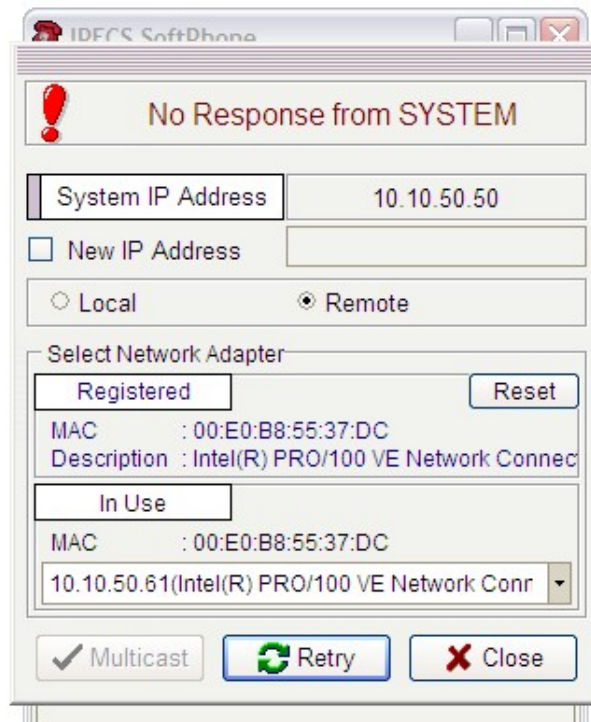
IPECS SoftPhone

No Response from SYSTEM

System IP Address
10.10.50.50

New IP Address

Local
Remote

Select Network Adapter

Registered
Reset

MAC : 00:E0:B8:55:37:DC
Description : Intel(R) PRO/100 VE Network Connec

In Use

MAC : 00:E0:B8:55:37:DC

10.10.50.61(Intel(R) PRO/100 VE Network Conr

Multicast
Retry
Close